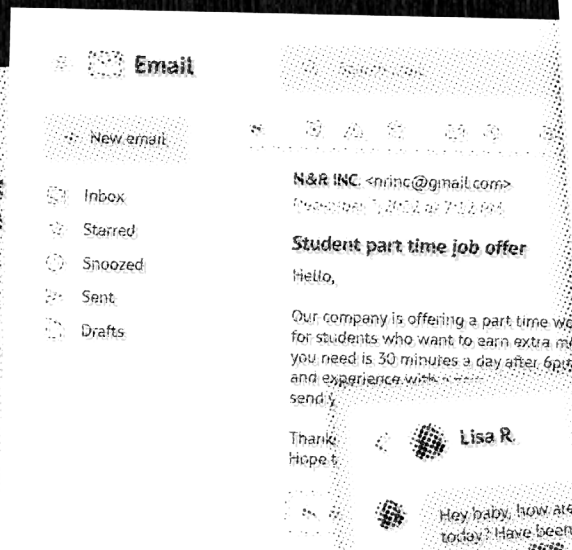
Email

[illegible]

+ New email

Inbox

Starred

Snoozed

Sent

Drafts

N&R INC. <nrinc@gmail.com>
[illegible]

Student part time job offer

Hello,

Our company is offering a part time wo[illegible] for students who want to earn extra m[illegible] you need is 30 minutes a day after 6p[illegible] and experience with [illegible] send y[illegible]

Thank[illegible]
Hope t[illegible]

Lisa R.

Hey baby, how are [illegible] today? Have been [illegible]